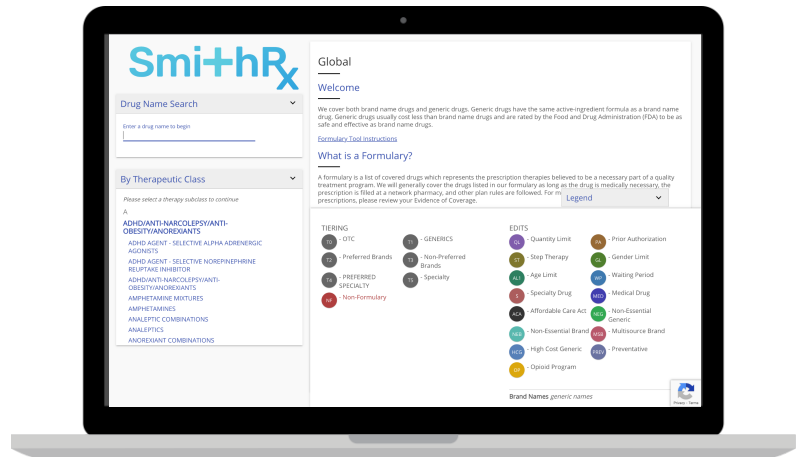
SmithRx

Drug Name Search

Enter a drug name to begin

By Therapeutic Class

Please select a therapy subclass to continue

A

ADHD/ANTI-NARCOLEPSY/ANTI-OBESITY/ANOREXIANTS

ADHD AGENT - SELECTIVE ALPHA ADRENERGIC AGONISTS

ADHD AGENT - SELECTIVE NOREPINEPHRINE REUPTAKE INHIBITOR

ADHD/ANTI-NARCOLEPSY/ANTI-OBESITY/ANOREXIANTS

AMPHETAMINE MIXTURES

AMPHETAMINES

ANALEPTIC COMBINATIONS

ANALEPTICS

ANOREXIANT COMBINATIONS

Global

Welcome

We cover both brand name drugs and generic drugs. Generic drugs have the same active-ingredient formula as a brand name drug. Generic drugs usually cost less than brand name drugs and are rated by the Food and Drug Administration (FDA) to be as safe and effective as brand name drugs.

Formulary Tool Instructions

What is a Formulary?

A formulary is a list of covered drugs which represents the prescription therapies believed to be a necessary part of a quality treatment program. We will generally cover the drugs listed in our formulary as long as the drug is medically necessary, the prescription is filled at a network pharmacy, and other plan rules are followed. For m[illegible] prescriptions, please review your Evidence of Coverage.

Legend

TIERING

T0 - OTC
T1 - GENERICS
T2 - Preferred Brands
T3 - Non-Preferred Brands
T4 - PREFERRED SPECIALTY
T5 - Specialty
NF - Non-Formulary

EDITS

QL - Quantity Limit
PA - Prior Authorization
ST - Step Therapy
GL - Gender Limit
ALI - Age Limit
WP - Waiting Period
S - Specialty Drug
MED - Medical Drug
ACA - Affordable Care Act
NEG - Non-Essential Generic
NEB - Non-Essential Brand
MSB - Multisource Brand
HCG - High Cost Generic
PREV - Preventative
OP - Opioid Program

Brand Names generic names

Privacy - Terms